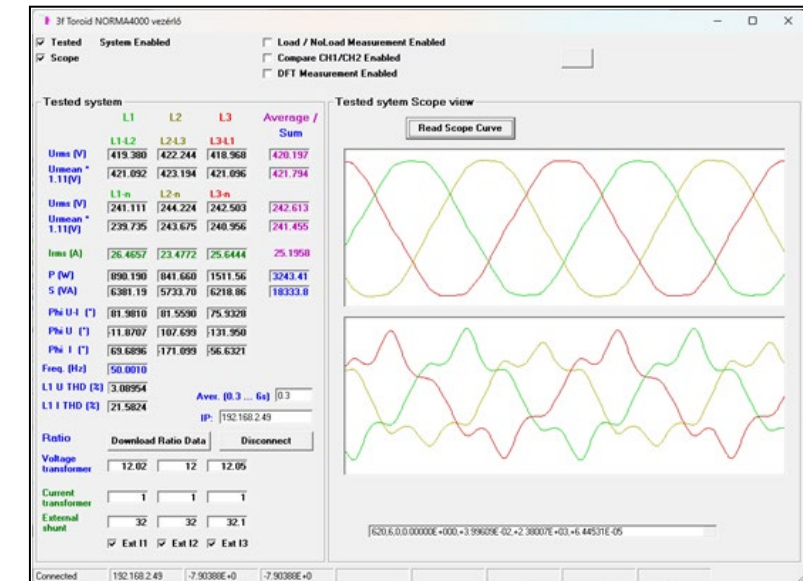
3f Toroid NORMA4000 vezérlő

Tested System Enabled
Scope

Load / NoLoad Measurement Enabled
Compare CH1/CH2 Enabled
DFT Measurement Enabled

Tested system

| | L1 | L2 | L3 | Average / Sum |
|---|---|---|---|---|
| | L1-L2 | L2-L3 | L3-L1 | |
| Urms [V] | 419.380 | 422.244 | 418.968 | 420.197 |
| Umean * 1.11[V] | 421.092 | 423.194 | 421.096 | 421.794 |
| | L1-n | L2-n | L3-n | |
| Urms [V] | 241.111 | 244.224 | 242.503 | 242.613 |
| Umean * 1.11[V] | 239.735 | 243.675 | 240.956 | 241.455 |
| Irms [A] | 26.4657 | 23.4772 | 25.6444 | 25.1958 |
| P [W] | 890.190 | 841.660 | 1511.56 | 3243.41 |
| S [VA] | 6381.19 | 5733.70 | 6218.86 | 18333.8 |
| Phi U-I [°] | 81.9810 | 81.5590 | 75.9328 | |
| Phi U [°] | -11.8707 | 107.699 | -131.950 | |
| Phi I [°] | 69.6896 | -171.099 | -56.6321 | |

Freq. [Hz] 50.0010
L1 U THD [%] 3.08954
L1 I THD [%] 21.5824
Aver. [0.3 ... 6s] 0.3
IP: 192.168.2.49

Ratio
Download Ratio Data
Disconnect

Voltage transformer 12.02 12 12.05
Current transformer 1 1 1
External shunt 32 32 32.1
Ext I1 Ext I2 Ext I3

Tested sytem Scope view
Read Scope Curve

620,6,0,0.00000E+000,+3.99609E-02,+2.38007E+03,+6.44531E-05

Connected 192.168.2.49 -7.90388E+0 -7.90388E+0